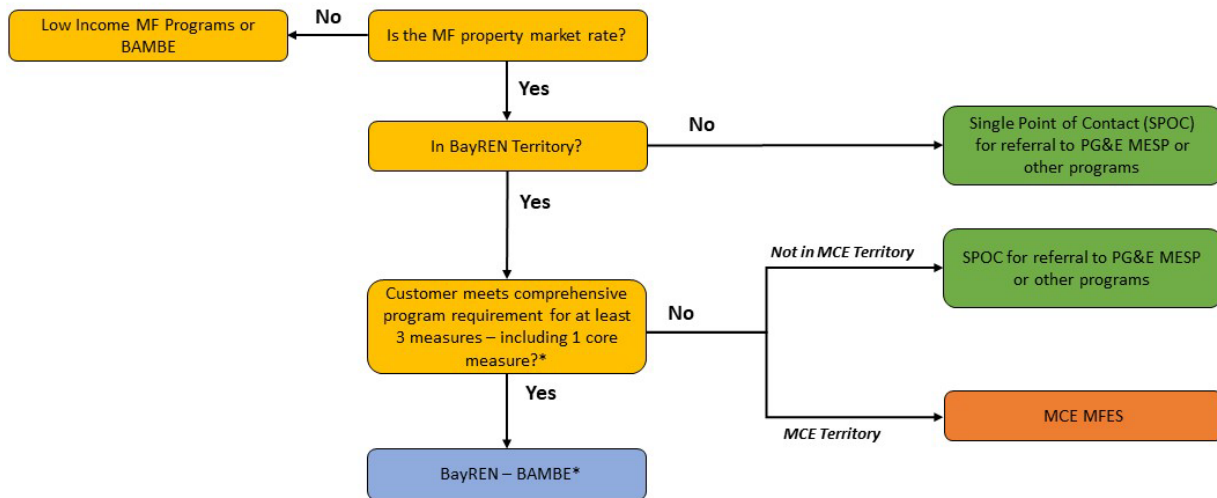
Is the MF property market rate?

No

Low Income MF Programs or BAMBE

Yes

In BayREN Territory?

No

Single Point of Contact (SPOC) for referral to PG&E MESP or other programs

Yes

Customer meets comprehensive program requirement for at least 3 measures – including 1 core measure?*

No

Not in MCE Territory

SPOC for referral to PG&E MESP or other programs

MCE Territory

MCE MFES

Yes

BayREN – BAMBE*